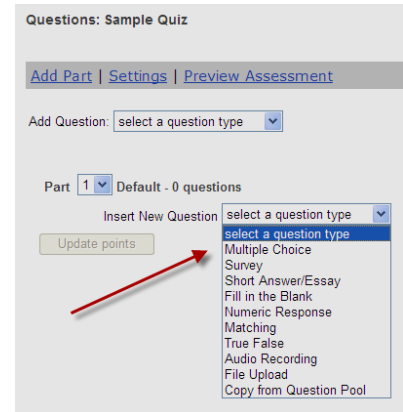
Questions: Sample Quiz

Add Part | Settings | Preview Assessment

Add Question: select a question type

Part 1 Default - 0 questions

Insert New Question select a question type

Update points

select a question type
Multiple Choice
Survey
Short Answer/Essay
Fill in the Blank
Numeric Response
Matching
True False
Audio Recording
File Upload
Copy from Question Pool